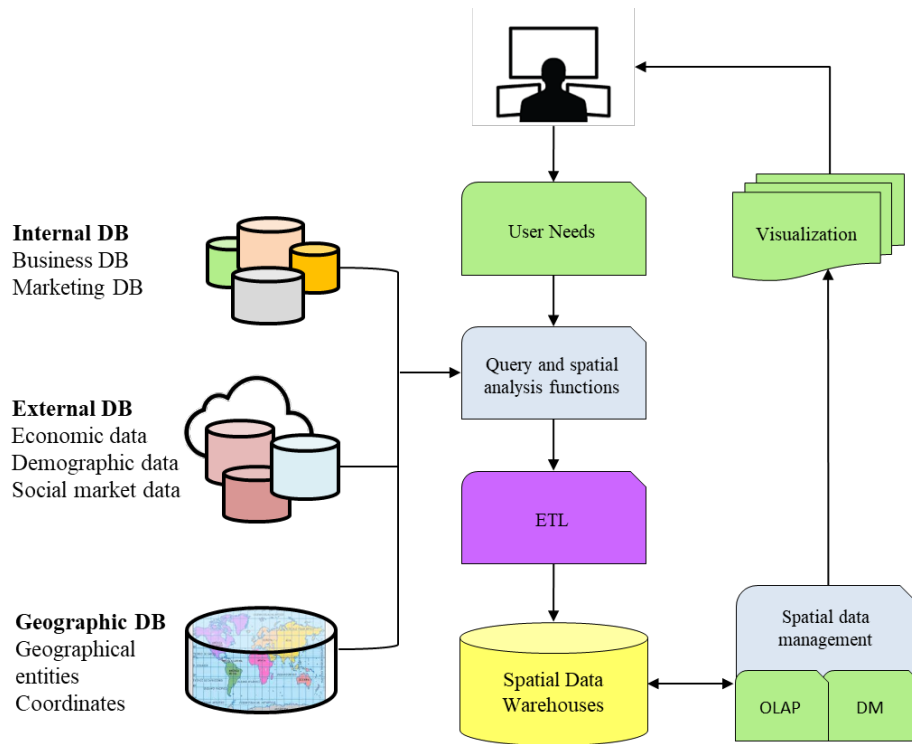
**Internal DB**
Business DB
Marketing DB

**External DB**
Economic data
Demographic data
Social market data

**Geographic DB**
Geographical entities
Coordinates

User Needs

Query and spatial analysis functions

ETL

Spatial Data Warehouses

Visualization

Spatial data management

OLAP

DM